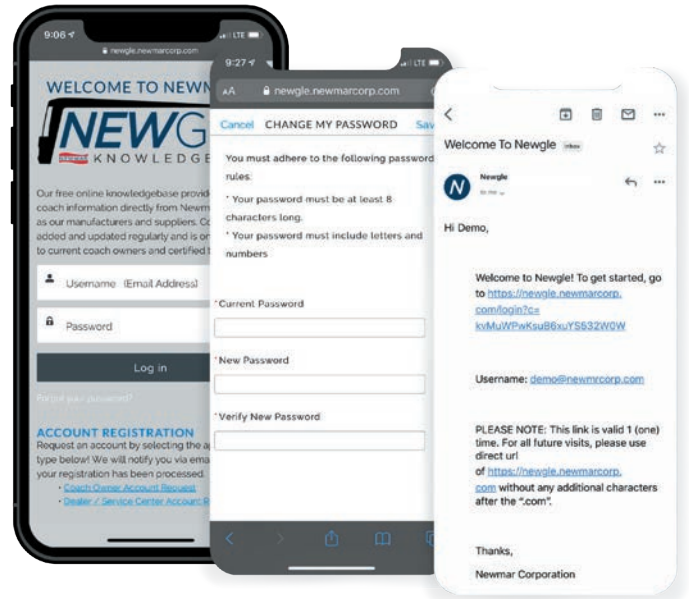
9:06
newgle.newmarcorp.com

WELCOME TO NEWN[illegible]

NEWG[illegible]
KNOWLEDGE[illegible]

Our free online knowledgebase provide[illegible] coach information directly from Newm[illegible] as our manufacturers and suppliers. Co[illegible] added and updated regularly and is on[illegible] to current coach owners and certified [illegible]

Username (Email Address)

Password

Log in

Forgot your password?

ACCOUNT REGISTRATION
Request an account by selecting the a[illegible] type below! We will notify you via ema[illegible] your registration has been processed.
• Coach Owner Account Request
• Dealer / Service Center Account R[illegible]

9:27
AA newgle.newmarcorp.com

Cancel CHANGE MY PASSWORD Sav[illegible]

You must adhere to the following password rules:

* Your password must be at least 8 characters long.

* Your password must include letters and numbers

* Current Password

* New Password

* Verify New Password

Welcome To Newgle Inbox

Newgle
to me

Hi Demo,

Welcome to Newgle! To get started, go to https://newgle.newmarcorp.com/login?c=kvMuWPwKsuB6xuYS532W0W

Username: demo@newmrcorp.com

PLEASE NOTE: This link is valid 1 (one) time. For all future visits, please use direct url of https://newgle.newmarcorp.com without any additional characters after the ".com".

Thanks,

Newmar Corporation